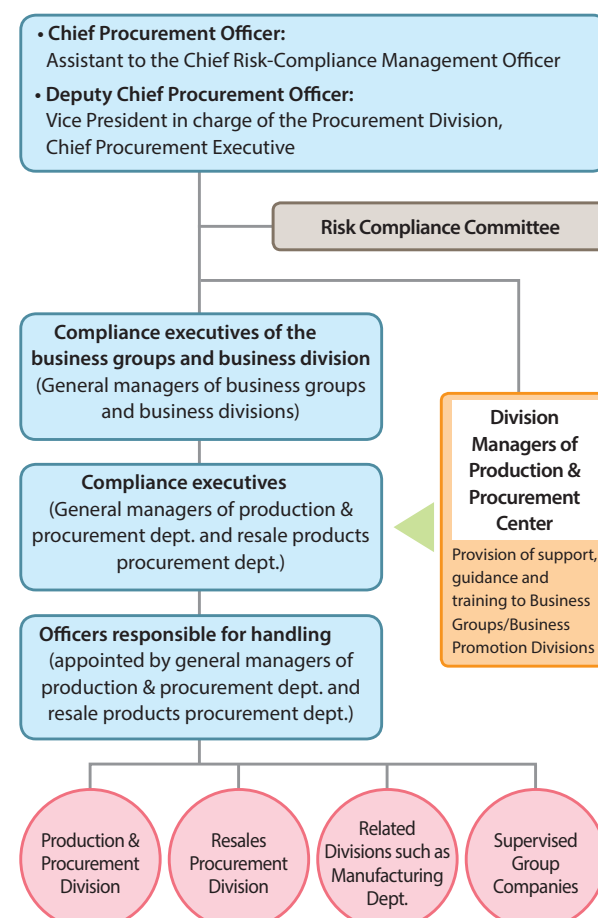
• Chief Procurement Officer:
Assistant to the Chief Risk-Compliance Management Officer

• Deputy Chief Procurement Officer:
Vice President in charge of the Procurement Division, Chief Procurement Executive

Risk Compliance Committee

Compliance executives of the business groups and business division
(General managers of business groups and business divisions)

Compliance executives
(General managers of production & procurement dept. and resale products procurement dept.)

Officers responsible for handling
(appointed by general managers of production & procurement dept. and resale products procurement dept.)

Division Managers of Production & Procurement Center

Provision of support, guidance and training to Business Groups/Business Promotion Divisions

Production & Procurement Division

Resales Procurement Division

Related Divisions such as Manufacturing Dept.

Supervised Group Companies